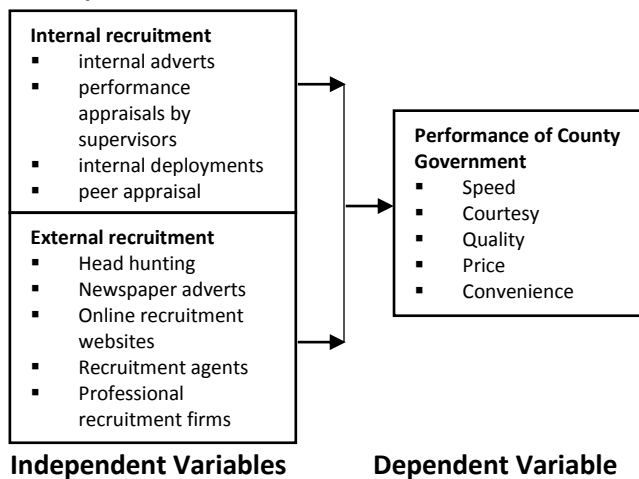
**Internal recruitment**
- internal adverts
- performance appraisals by supervisors
- internal deployments
- peer appraisal

**External recruitment**
- Head hunting
- Newspaper adverts
- Online recruitment websites
- Recruitment agents
- Professional recruitment firms

**Performance of County Government**
- Speed
- Courtesy
- Quality
- Price
- Convenience

**Independent Variables**

**Dependent Variable**